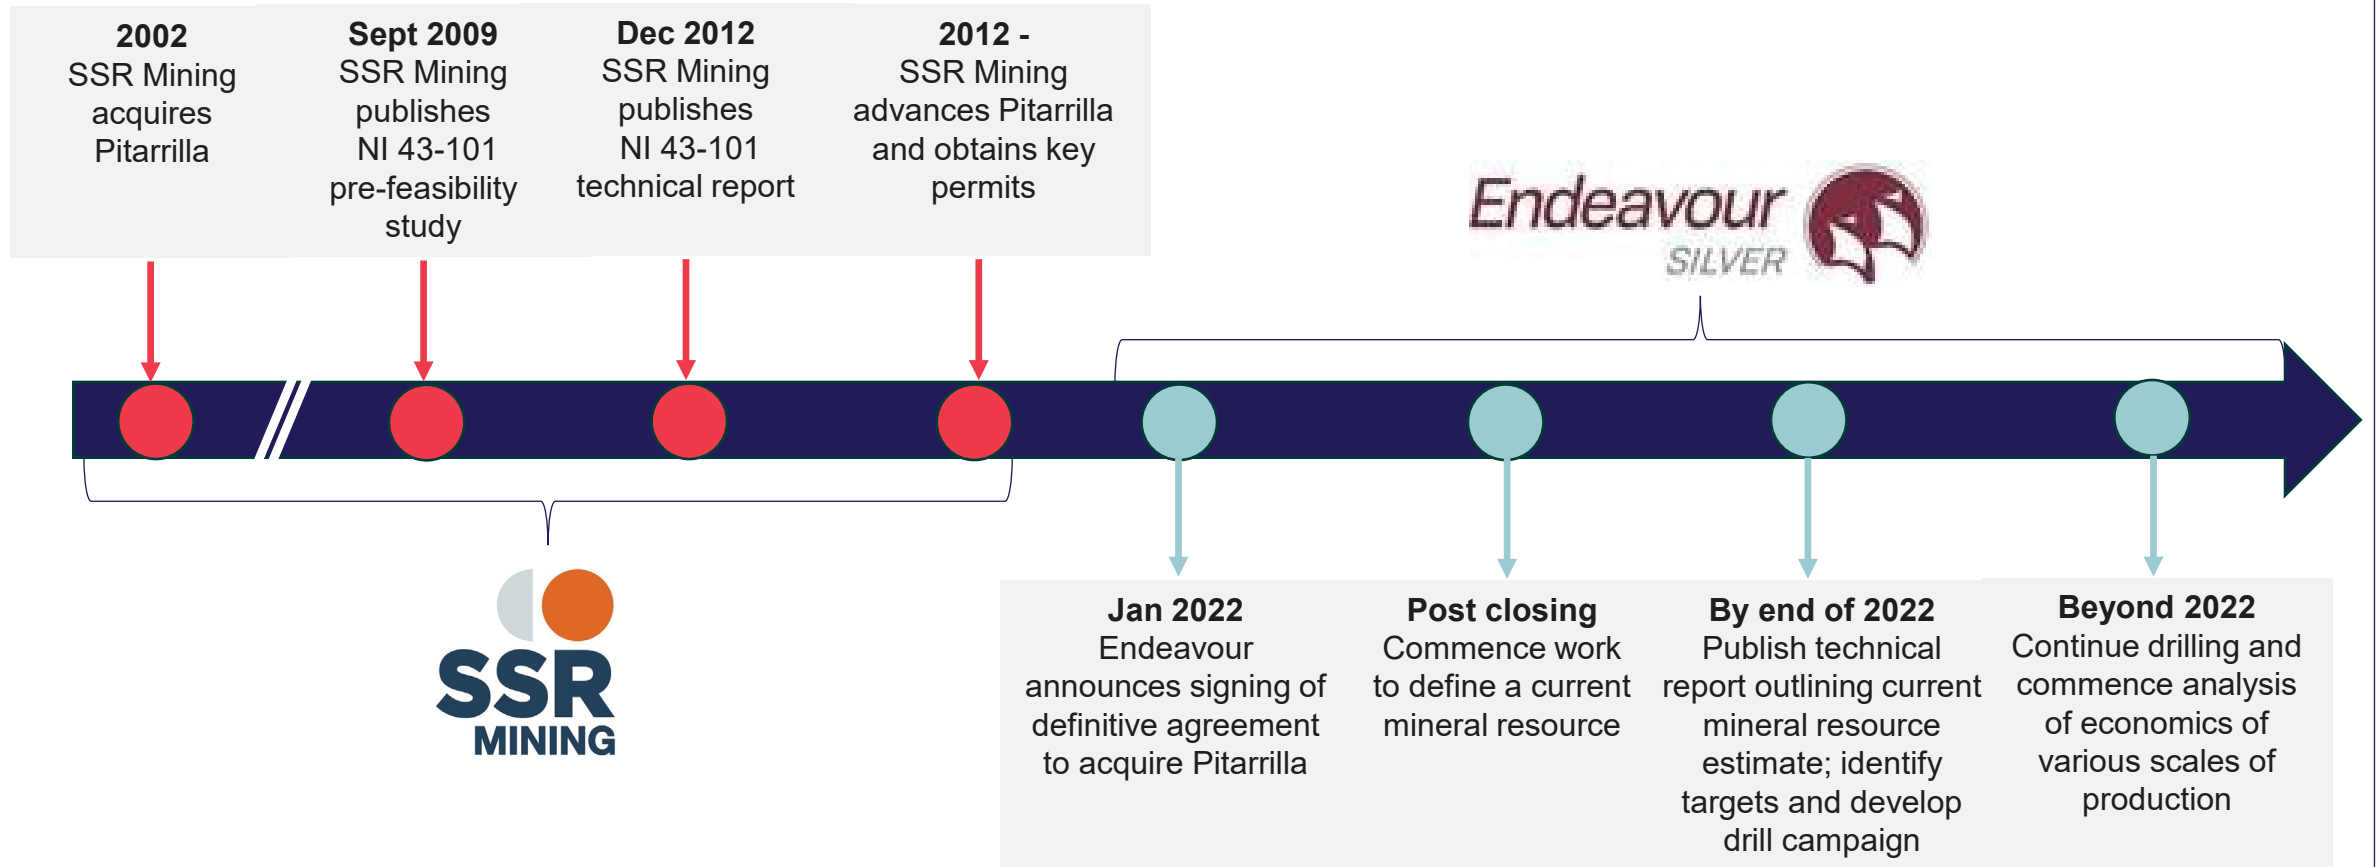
**2002**
SSR Mining acquires Pitarrilla

**Sept 2009**
SSR Mining publishes NI 43-101 pre-feasibility study

**Dec 2012**
SSR Mining publishes NI 43-101 technical report

**2012 -**
SSR Mining advances Pitarrilla and obtains key permits

Endeavour SILVER

SSR MINING

**Jan 2022**
Endeavour announces signing of definitive agreement to acquire Pitarrilla

**Post closing**
Commence work to define a current mineral resource

**By end of 2022**
Publish technical report outlining current mineral resource estimate; identify targets and develop drill campaign

**Beyond 2022**
Continue drilling and commence analysis of economics of various scales of production